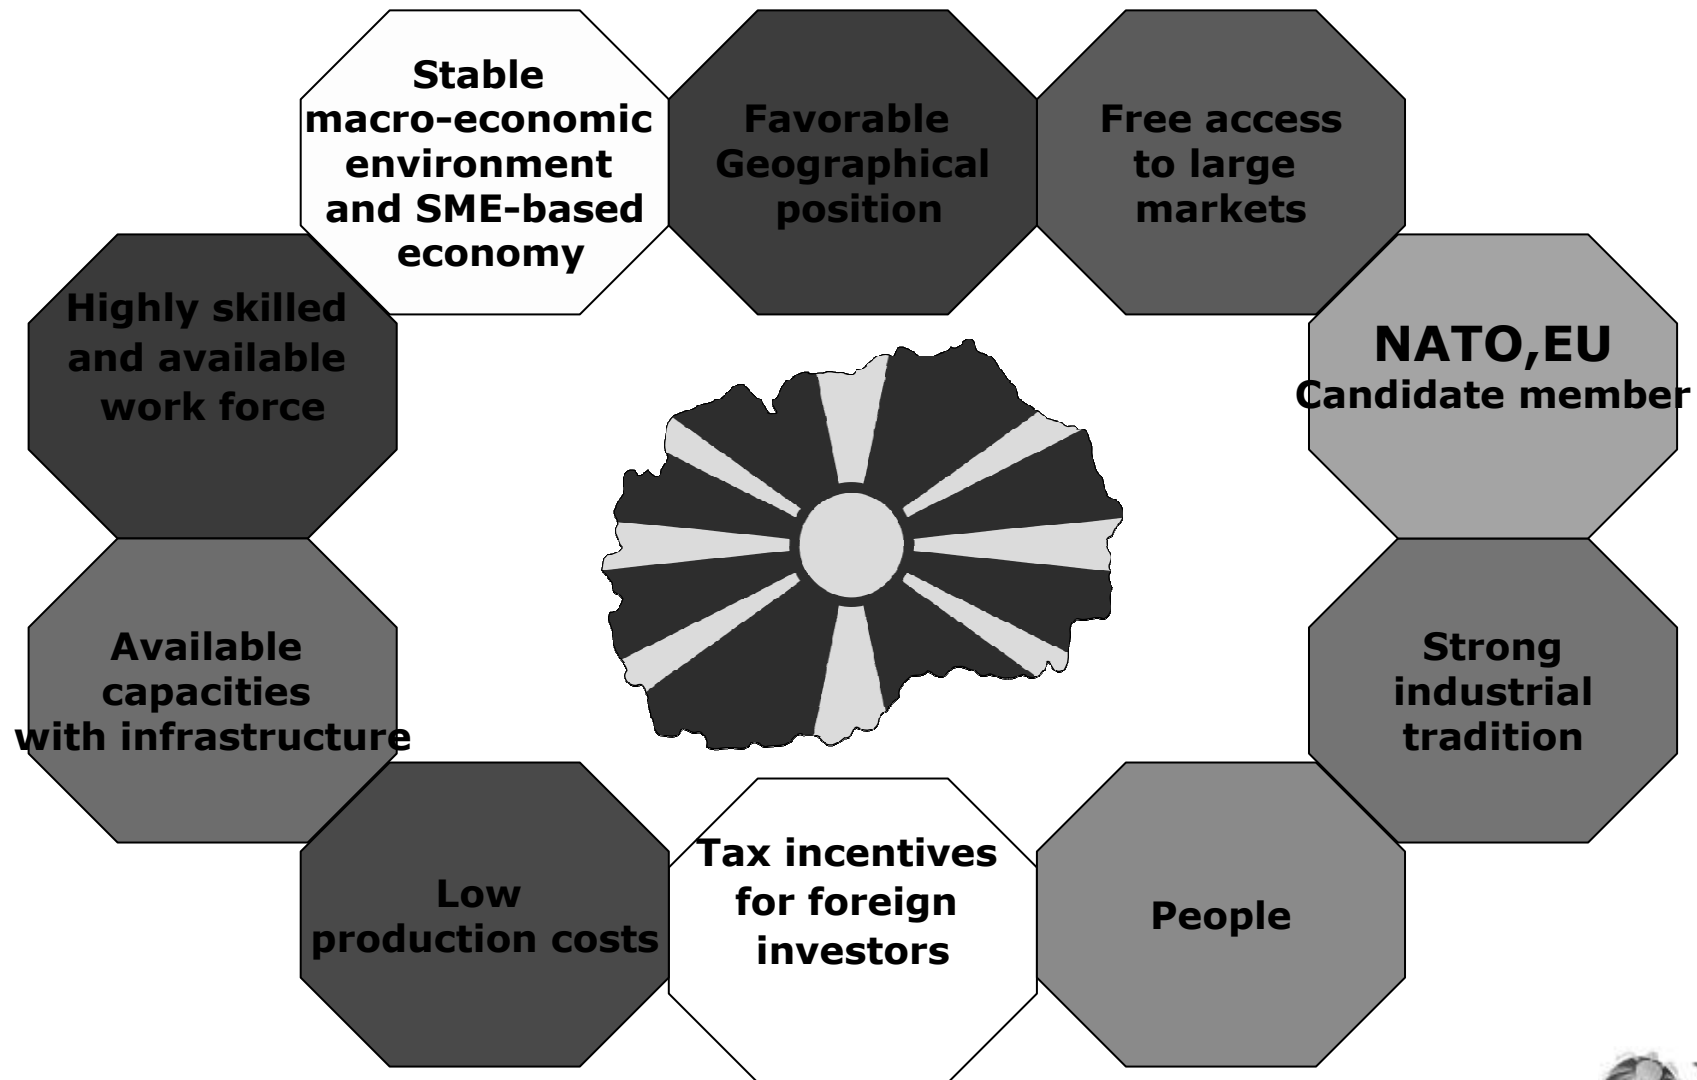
Stable macro-economic environment and SME-based economy

Favorable Geographical position

Free access to large markets

NATO,EU Candidate member

Strong industrial tradition

People

Tax incentives for foreign investors

Low production costs

Available capacities with infrastructure

Highly skilled and available work force